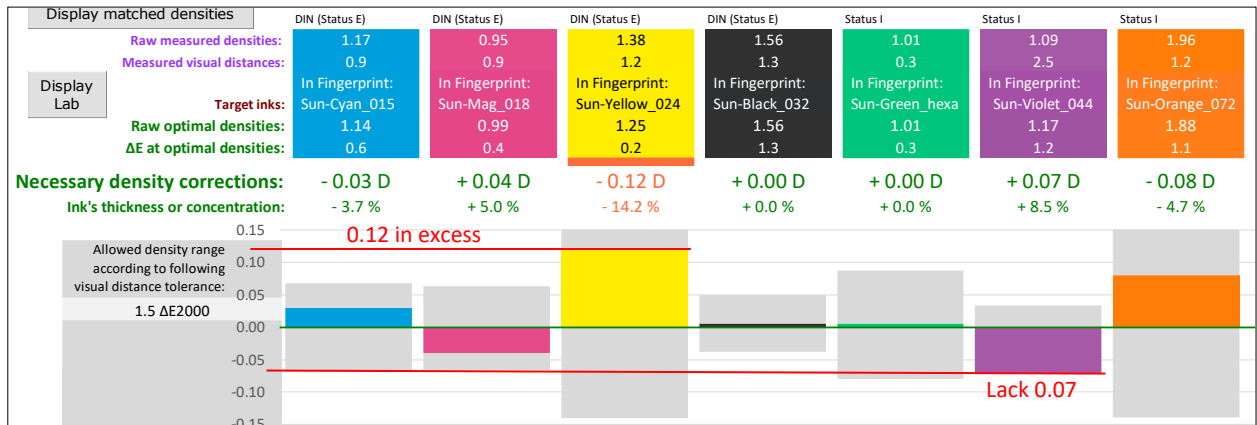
Display matched densities

Display Lab

| | DIN (Status E) | DIN (Status E) | DIN (Status E) | DIN (Status E) | Status I | Status I | Status I |
|---|---|---|---|---|---|---|---|
| Raw measured densities: | 1.17 | 0.95 | 1.38 | 1.56 | 1.01 | 1.09 | 1.96 |
| Measured visual distances: | 0.9 | 0.9 | 1.2 | 1.3 | 0.3 | 2.5 | 1.2 |
| | In Fingerprint: | In Fingerprint: | In Fingerprint: | In Fingerprint: | In Fingerprint: | In Fingerprint: | In Fingerprint: |
| Target inks: | Sun-Cyan_015 | Sun-Mag_018 | Sun-Yellow_024 | Sun-Black_032 | Sun-Green_hexa | Sun-Violet_044 | Sun-Orange_072 |
| Raw optimal densities: | 1.14 | 0.99 | 1.25 | 1.56 | 1.01 | 1.17 | 1.88 |
| ΔE at optimal densities: | 0.6 | 0.4 | 0.2 | 1.3 | 0.3 | 1.2 | 1.1 |
| Necessary density corrections: | - 0.03 D | + 0.04 D | - 0.12 D | + 0.00 D | + 0.00 D | + 0.07 D | - 0.08 D |
| Ink's thickness or concentration: | - 3.7 % | + 5.0 % | - 14.2 % | + 0.0 % | + 0.0 % | + 8.5 % | - 4.7 % |

Allowed density range according to following visual distance tolerance:

1.5 ΔE2000

0.15
0.10
0.05
0.00
-0.05
-0.10
-0.15

0.12 in excess

Lack 0.07